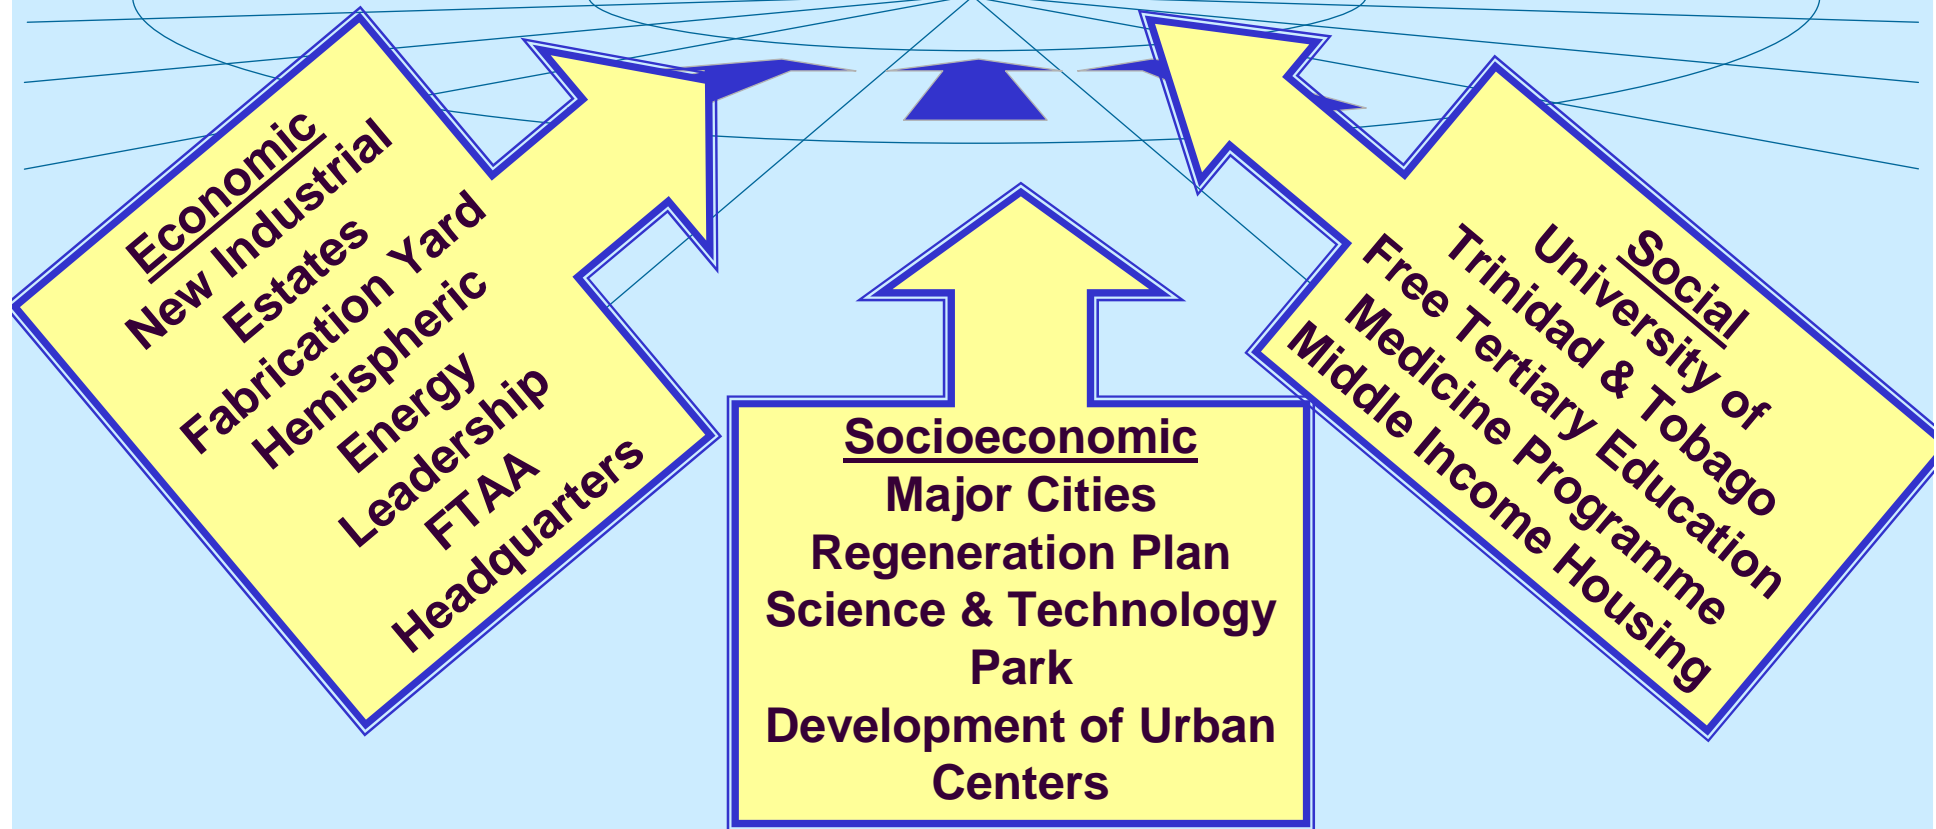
Economic
New Industrial Estates
Fabrication Yard
Hemispheric Energy Leadership
FTAA Headquarters

Socioeconomic
Major Cities Regeneration Plan
Science & Technology Park
Development of Urban Centers

Social
University of Trinidad & Tobago
Free Tertiary Education
Medicine Programme
Middle Income Housing